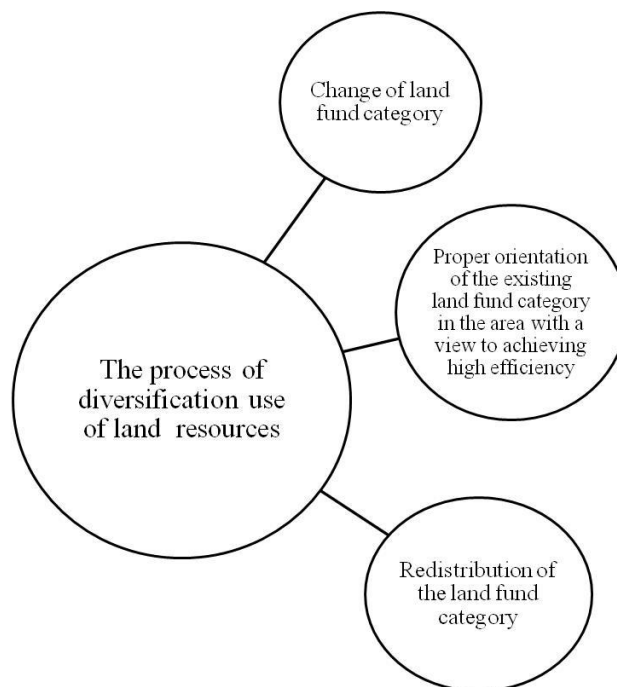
Change of land fund category

Proper orientation of the existing land fund category in the area with a view to achieving high efficiency

The process of diversification use of land resources

Redistribution of the land fund category